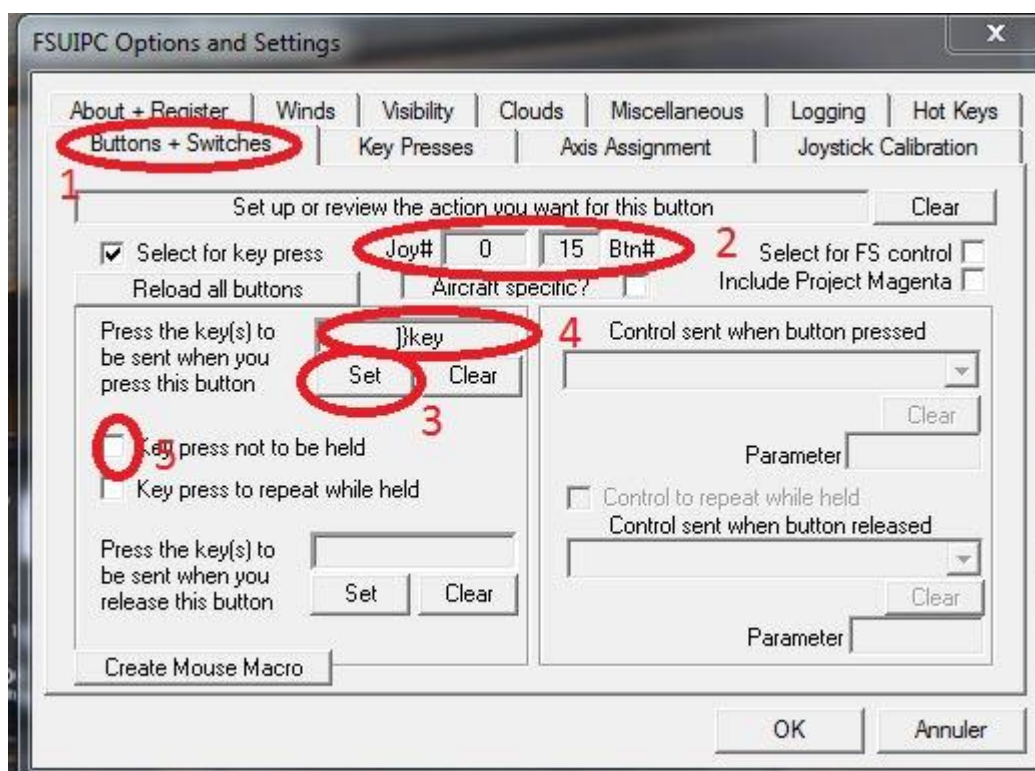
FSUIPC Options and Settings

x

About + Register | Winds | Visibility | Clouds | Miscellaneous | Logging | Hot Keys

Buttons + Switches | Key Presses | Axis Assignment | Joystick Calibration

1

Set up or review the action you want for this button

Clear

Select for key press

Joy# 0 15 Btn#

2

Select for FS control

Include Project Magenta

Reload all buttons

Aircraft specific?

Press the key(s) to be sent when you press this button

]}key

4

Control sent when button pressed

Set

Clear

3

Clear

Key press not to be held

5

Parameter

Key press to repeat while held

Control to repeat while held

Control sent when button released

Press the key(s) to be sent when you release this button

Set

Clear

Clear

Parameter

Create Mouse Macro

OK

Annuler